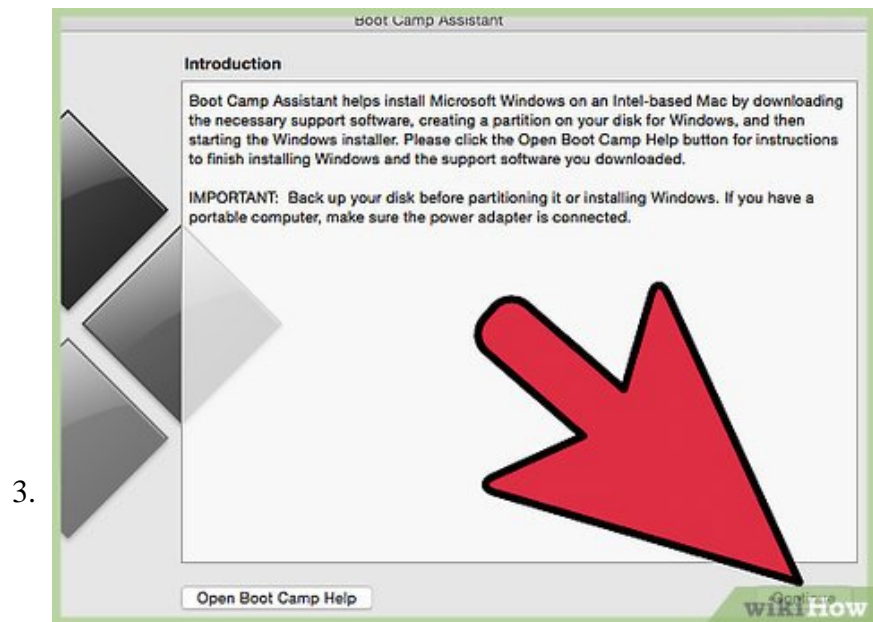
Boot Camp Assistant

Introduction

Boot Camp Assistant helps install Microsoft Windows on an Intel-based Mac by downloading the necessary support software, creating a partition on your disk for Windows, and then starting the Windows installer. Please click the Open Boot Camp Help button for instructions to finish installing Windows and the support software you downloaded.

IMPORTANT: Back up your disk before partitioning it or installing Windows. If you have a portable computer, make sure the power adapter is connected.

3.

Open Boot Camp Help

Continue

wikiHow